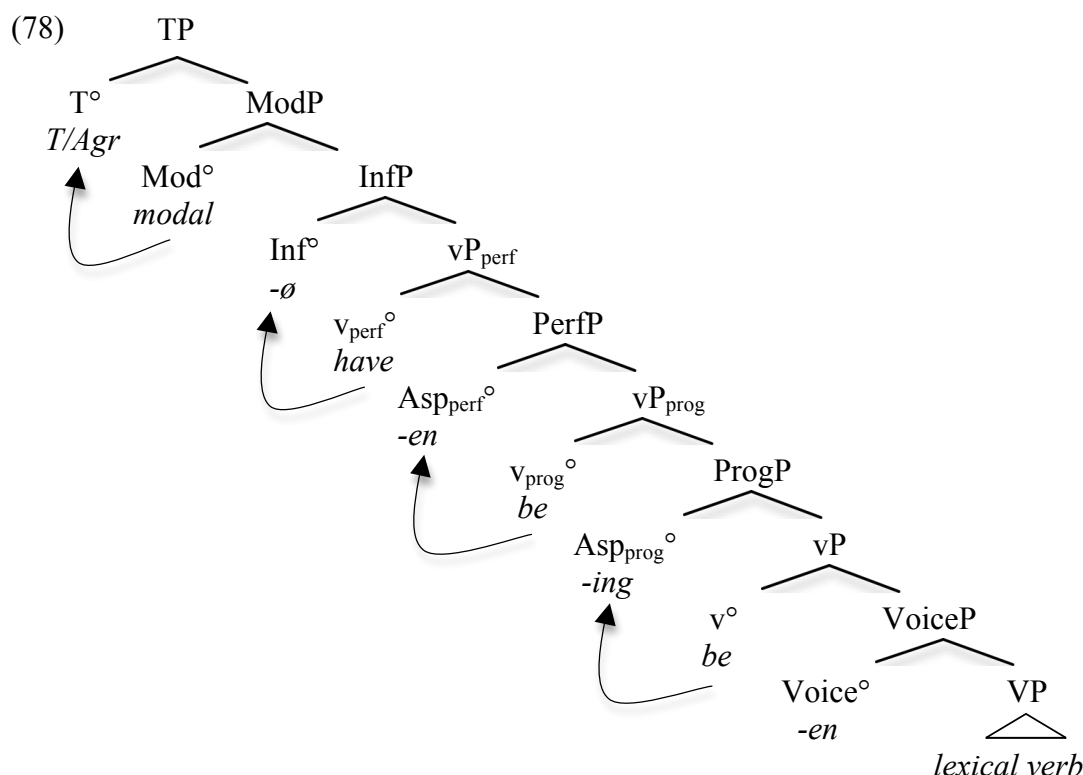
(78)

TP

T°
*T/Agr*

ModP

Mod°
*modal*

InfP

Inf°
-ø

$vP_{perf}$

$v_{perf}$°
*have*

PerfP

$Asp_{perf}$°
*-en*

$vP_{prog}$

$v_{prog}$°
*be*

ProgP

$Asp_{prog}$°
*-ing*

vP

v°
*be*

VoiceP

Voice°
*-en*

VP

*lexical verb*